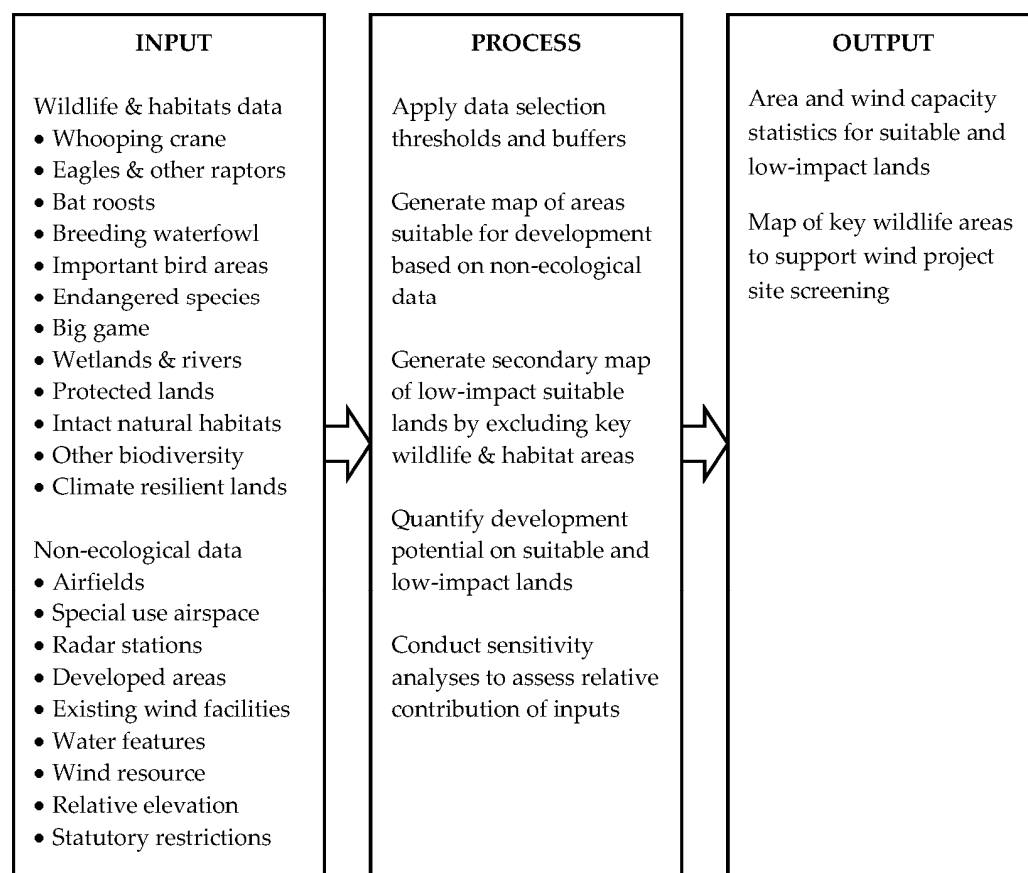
INPUT

Wildlife & habitats data
• Whooping crane
• Eagles & other raptors
• Bat roosts
• Breeding waterfowl
• Important bird areas
• Endangered species
• Big game
• Wetlands & rivers
• Protected lands
• Intact natural habitats
• Other biodiversity
• Climate resilient lands

Non-ecological data
• Airfields
• Special use airspace
• Radar stations
• Developed areas
• Existing wind facilities
• Water features
• Wind resource
• Relative elevation
• Statutory restrictions

PROCESS

Apply data selection thresholds and buffers

Generate map of areas suitable for development based on non-ecological data

Generate secondary map of low-impact suitable lands by excluding key wildlife & habitat areas

Quantify development potential on suitable and low-impact lands

Conduct sensitivity analyses to assess relative contribution of inputs

OUTPUT

Area and wind capacity statistics for suitable and low-impact lands

Map of key wildlife areas to support wind project site screening